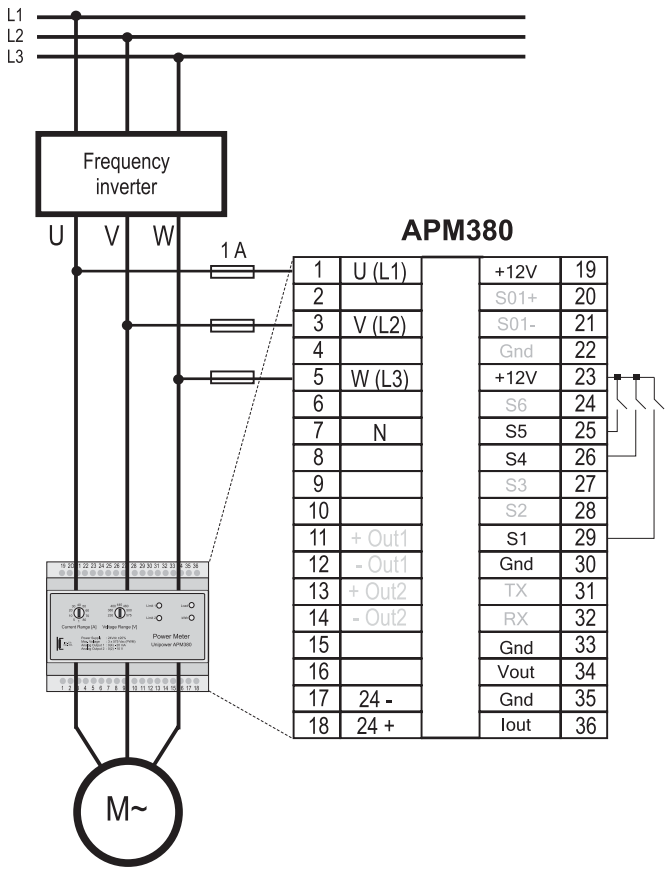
L1
L2
L3

Frequency inverter

U V W

1 A

APM380

| 1 | U (L1) | +12V | 19 |
|---|---|---|---|
| 2 | | S01+ | 20 |
| 3 | V (L2) | S01- | 21 |
| 4 | | Gnd | 22 |
| 5 | W (L3) | +12V | 23 |
| 6 | | S6 | 24 |
| 7 | N | S5 | 25 |
| 8 | | S4 | 26 |
| 9 | | S3 | 27 |
| 10 | | S2 | 28 |
| 11 | + Out1 | S1 | 29 |
| 12 | - Out1 | Gnd | 30 |
| 13 | + Out2 | TX | 31 |
| 14 | - Out2 | RX | 32 |
| 15 | | Gnd | 33 |
| 16 | | Vout | 34 |
| 17 | 24 - | Gnd | 35 |
| 18 | 24 + | Iout | 36 |

19 20 21 22 23 24 25 26 27 28 29 30 31 32 33 34 35 36
Current Range (A) Voltage Range (V)
Power Meter
Unipower APM380
1 2 3 4 5 6 7 8 9 10 11 12 13 14 15 16 17 18

M~